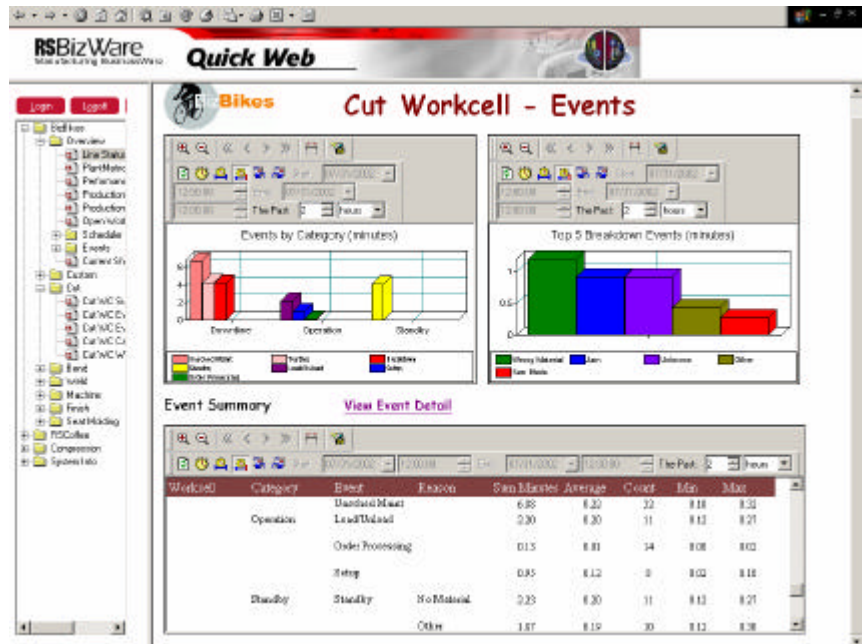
RSBizWare
Manufacturing BusinessWare
Quick Web

Login
Logoff

BelBikes
Overview
Line Status
PlantMetrics
Performance
Production
Production
OpenViolations
Schedule
Events
Current Shift
Custom
Cut
Cut WC St
Cut WC Ev
Cut WC Ev
Cut WC Co
Cut WC W
Bend
Weld
Machine
Finish
SeatMolding
RSCollies
Compression
SystemInfo

Bikes
Cut Workcell - Events

The Past: 2 hours
Events by Category (minutes)
Breakdown
Operation
Standby

The Past: 2 hours
Top 5 Breakdown Events (minutes)
Missing Material
Jam
Unknown
Other
Saw Blade

Event Summary
View Event Detail

The Past: 2 hours

| Workcell | Category | Event | Reason | Sum Minutes | Average | Count | Min | Max |
|---|---|---|---|---|---|---|---|---|
| | | Standard Miss | | 6.88 | 0.22 | 32 | 0.18 | 0.31 |
| | Operation | Load/Unload | | 2.20 | 0.20 | 11 | 0.12 | 0.27 |
| | | Order Processing | | 0.15 | 0.01 | 14 | 0.00 | 0.02 |
| | | Setup | | 0.95 | 0.12 | 8 | 0.02 | 0.18 |
| | Standby | Standby | No Material | 2.23 | 0.20 | 11 | 0.12 | 0.27 |
| | | | Other | 1.87 | 0.19 | 10 | 0.12 | 0.30 |